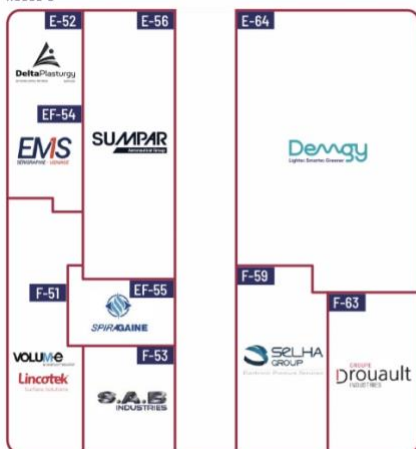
E-52

DeltaPlasturgy

EF-54

EMS

E-56

SUMPAR

E-64

Demgy

Lighter Smarter Greener

F-51

EF-55

SPIRAGAINE

F-59

SELHA GROUP

F-63

GROUPE Drouault INDUSTRIES

VOLUME

Lincotek

F-53

S.A.B INDUSTRIES